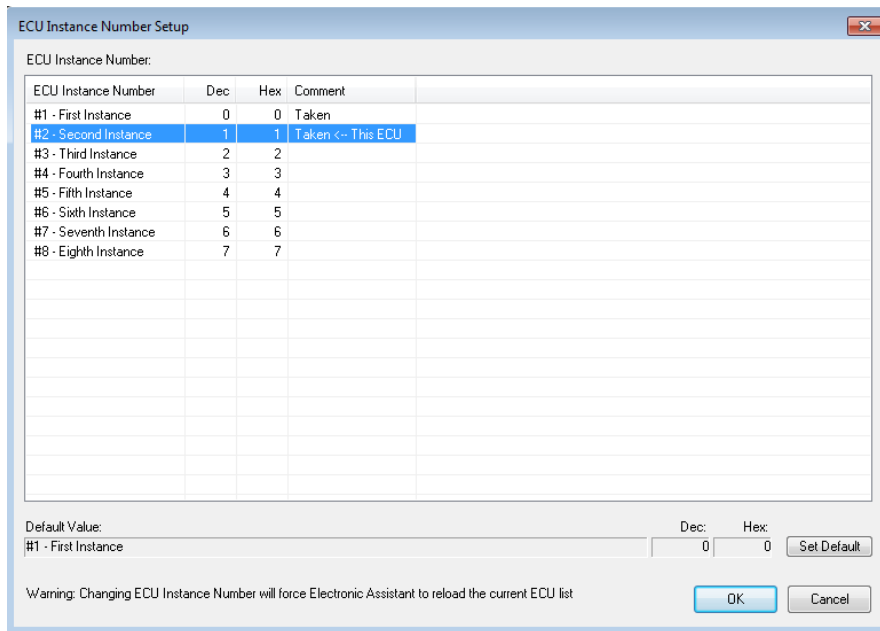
ECU Instance Number Setup

ECU Instance Number:

| ECU Instance Number | Dec | Hex | Comment |
|---|---|---|---|
| #1 - First Instance | 0 | 0 | Taken |
| #2 - Second Instance | 1 | 1 | Taken <-- This ECU |
| #3 - Third Instance | 2 | 2 | |
| #4 - Fourth Instance | 3 | 3 | |
| #5 - Fifth Instance | 4 | 4 | |
| #6 - Sixth Instance | 5 | 5 | |
| #7 - Seventh Instance | 6 | 6 | |
| #8 - Eighth Instance | 7 | 7 | |

Default Value:
#1 - First Instance

Dec: 0
Hex: 0
Set Default

Warning: Changing ECU Instance Number will force Electronic Assistant to reload the current ECU list

OK
Cancel